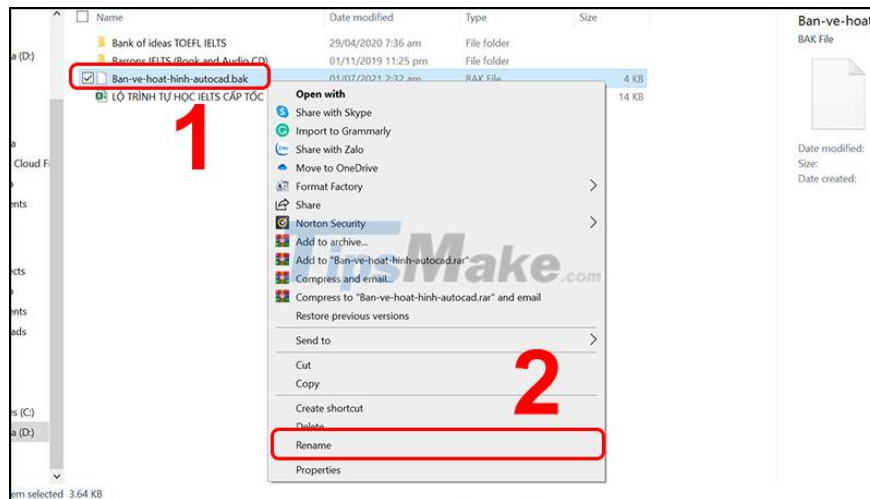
Name
Date modified
Type
Size
Ban-ve-hoat
BAK File
a (D:)
Bank of ideas TOEFL IELTS
29/04/2020 7:36 am
File folder
Barrons IELTS (Book and Audio CD)
01/11/2019 11:25 pm
File folder
Ban-ve-hoat-hinh-autocad.bak
01/07/2021 2:32 am
BAK File
4 KB
LỘ TRÌNH TỰ HỌC IELTS CẤP TỐC
14 KB
1
Open with
Share with Skype
Import to Grammarly
Share with Zalo
Move to OneDrive
Format Factory
Share
Norton Security
Add to archive...
Add to "Ban-ve-hoat-hinh-autocad.rar"
Compress and email...
Compress to "Ban-ve-hoat-hinh-autocad.rar" and email
Restore previous versions
Send to
Cut
Copy
Create shortcut
Delete
Rename
Properties
2
TipsMake.com
Date modified:
Size:
Date created:
Cloud Fi
ents
ects
ents
ads
s (C:)
a (D:)
em selected 3.64 KB